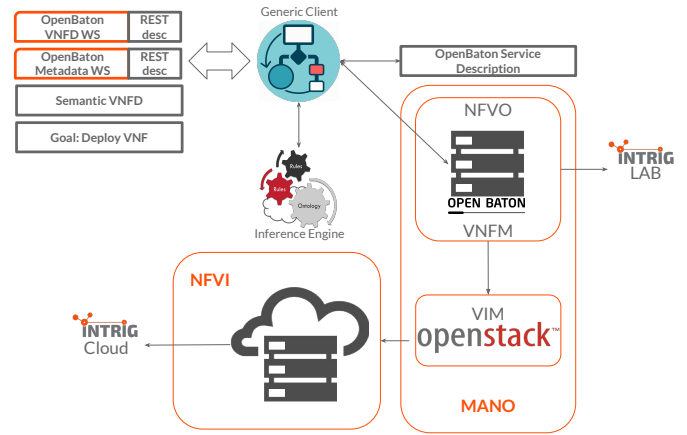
OpenBaton VNFD WS

REST desc

OpenBaton Metadata WS

REST desc

Semantic VNFD

Goal: Deploy VNF

Generic Client

OpenBaton Service Description

Rules

Rules

Ontology

Inference Engine

NFVO

OPEN BATON

VNFM

INTRIG LAB

NFVI

VIM

openstack™

INTRIG Cloud

MANO